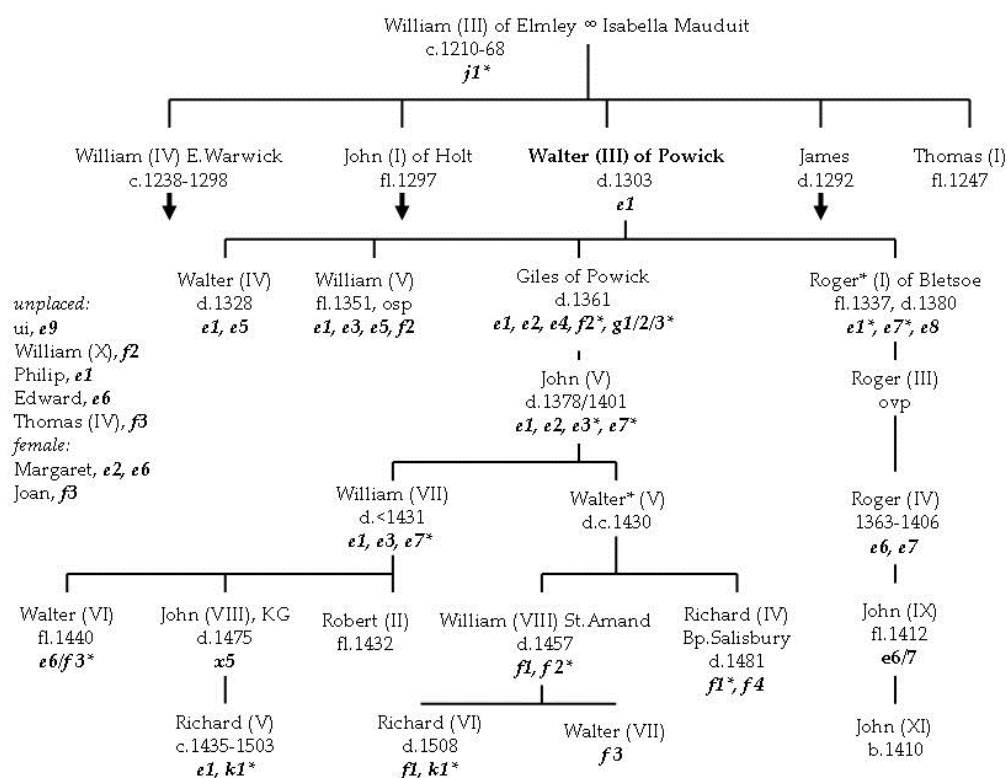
William (III) of Elmley ∞ Isabella Mauduit
c.1210-68
*j1**

William (IV) E.Warwick
c.1238-1298

John (I) of Holt
fl.1297

**Walter (III) of Powick**
d.1303
***e1***

James
d.1292

Thomas (I)
fl.1247

Walter (IV)
d.1328
***e1, e5***

William (V)
fl.1351, osp
***e1, e3, e5, f2***

Giles of Powick
d.1361
***e1, e2, e4, f2*, g1/2/3****

Roger* (I) of Bletsoe
fl.1337, d.1380
***e1*, e7*, e8***

*unplaced:*
ui, ***e9***
William (X), ***f2***
Philip, ***e1***
Edward, ***e6***
Thomas (IV), ***f3***
*female:*
Margaret, ***e2, e6***
Joan, ***f3***

John (V)
d.1378/1401
***e1, e2, e3*, e7****

Roger (III)
ovp

William (VII)
d.<1431
***e1, e3, e7****

Walter* (V)
d.c.1430

Roger (IV)
1363-1406
***e6, e7***

Walter (VI)
fl.1440
***e6/f3****

John (VIII), KG
d.1475
***x5***

Robert (II)
fl.1432

William (VIII) St.Amand
d.1457
***f1, f2****

Richard (IV)
Bp.Salisbury
d.1481
***f1*, f4***

John (IX)
fl.1412
***e6/7***

Richard (V)
c.1435-1503
***e1, k1****

Richard (VI)
d.1508
***f1, k1****

Walter (VII)
***f3***

John (XI)
b.1410